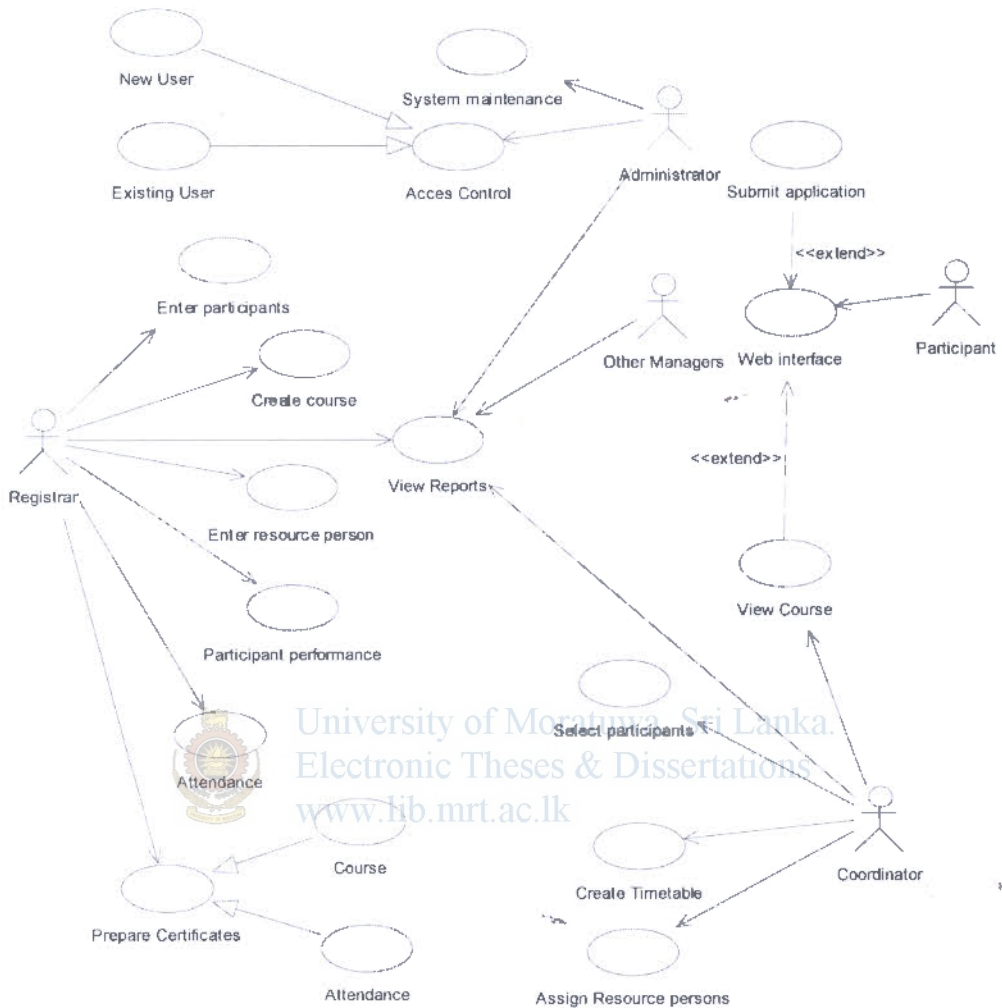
New User

System maintenance

Existing User

Acces Control

Administrator

Submit application

<<extend>>

Enter participants

Participant

Other Managers

Web interface

Create course

Registrar

View Reports

<<extend>>

Enter resource person

Participant performance

View Course

University of Moratuwa, Sri Lanka.
Electronic Theses & Dissertations
www.lib.mrt.ac.lk

Select participants

Attendance

Course

Coordinator

Create Timetable

Prepare Certificates

Attendance

Assign Resource persons